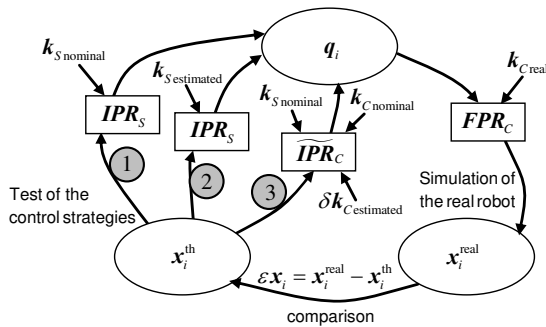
$\boldsymbol{k}_{S\,\text{nominal}}$

$\boldsymbol{q}_i$

$\boldsymbol{k}_{C\,\text{real}}$

$\boldsymbol{k}_{S\,\text{estimated}}$

$\boldsymbol{k}_{S\,\text{nominal}}$

$\boldsymbol{k}_{C\,\text{nominal}}$

$\boldsymbol{IPR}_S$

$\boldsymbol{IPR}_S$

$\widetilde{\boldsymbol{IPR}_C}$

$\boldsymbol{FPR}_C$

1

2

3

$\delta\boldsymbol{k}_{C\,\text{estimated}}$

Test of the control strategies

Simulation of the real robot

$\boldsymbol{x}_i^{\text{th}}$

$\boldsymbol{x}_i^{\text{real}}$

$\varepsilon\boldsymbol{x}_i = \boldsymbol{x}_i^{\text{real}} - \boldsymbol{x}_i^{\text{th}}$

comparison